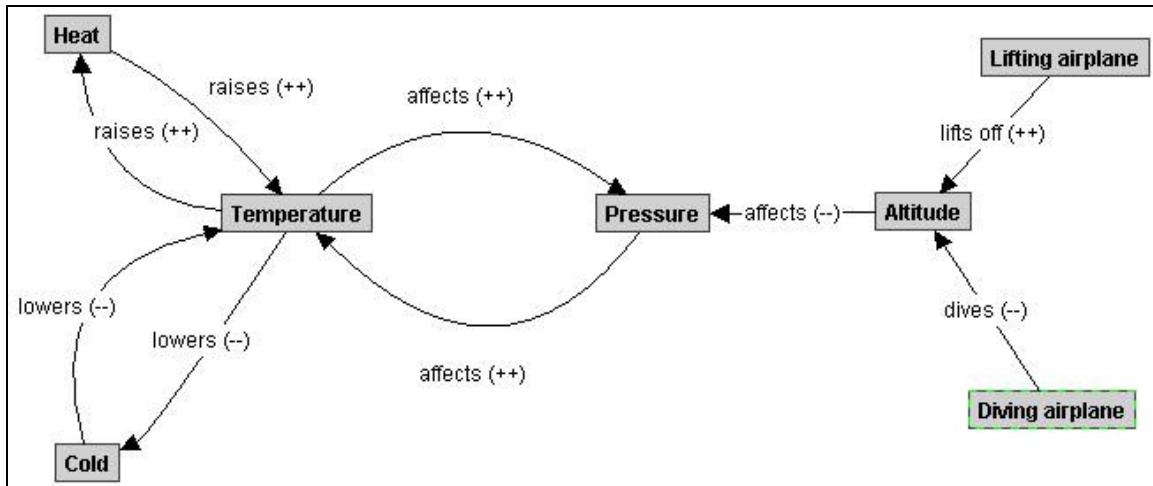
Heat

raises (++)

raises (++)

affects (++)

Lifting airplane

lifts off (++)

Temperature

Pressure

affects (--)

Altitude

lowers (--)

lowers (--)

dives (--)

affects (++)

Diving airplane

Cold